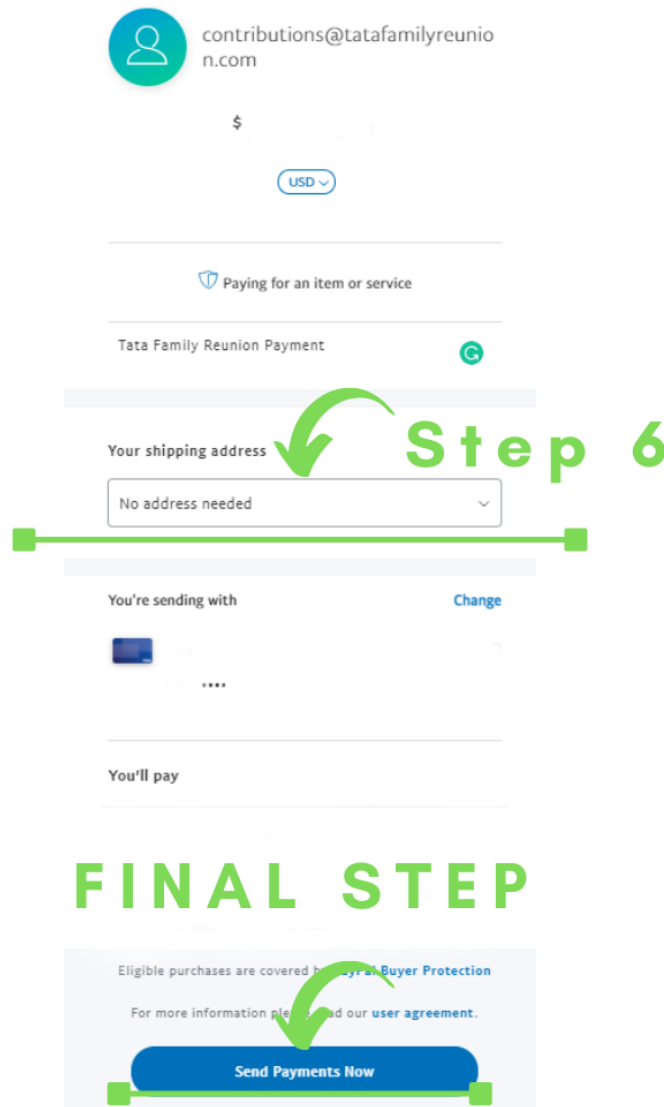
contributions@tatafamilyreunion.com

$

USD

Paying for an item or service

Tata Family Reunion Payment

Step 6

Your shipping address

No address needed

You're sending with

Change

••••

You'll pay

FINAL STEP

Eligible purchases are covered b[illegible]yPal Buyer Protection

For more information ple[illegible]ad our user agreement.

Send Payments Now